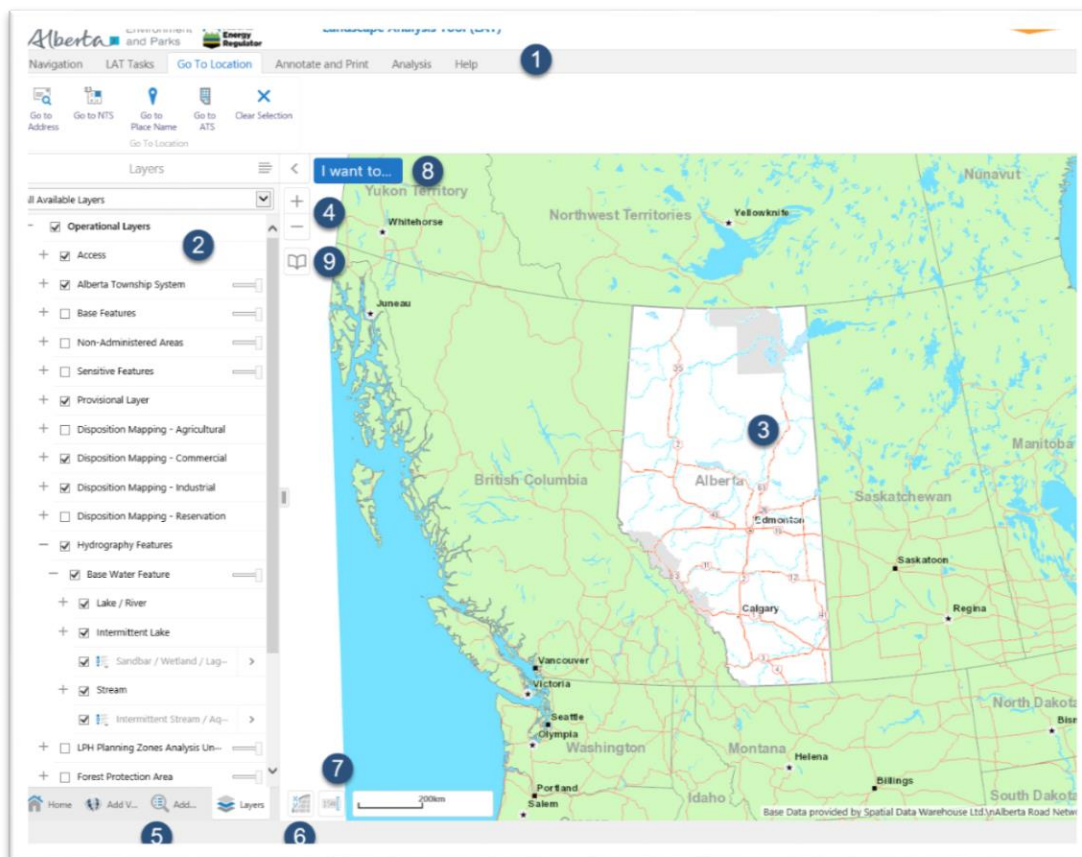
Alberta Environment and Parks | Alberta Energy Regulator | Landscape Analysis Tool (LAT)

Navigation | LAT Tasks | Go To Location | Annotate and Print | Analysis | Help

1

Go to Address | Go to NTS | Go to Place Name | Go to ATS | Clear Selection

Go To Location

Layers

All Available Layers

Operational Layers

2

Access
Alberta Township System
Base Features
Non-Administered Areas
Sensitive Features
Provisional Layer
Disposition Mapping - Agricultural
Disposition Mapping - Commercial
Disposition Mapping - Industrial
Disposition Mapping - Reservation
Hydrography Features
Base Water Feature
Lake / River
Intermittent Lake
Sandbar / Wetland / Lag...
Stream
Intermittent Stream / Aq...
LPH Planning Zones Analysis Un...
Forest Protection Area

Home | Add V... | Add... | Layers

5

6

7

I want to...

8

4

9

3

Yukon Territory
Whitehorse
Northwest Territories
Yellowknife
Nunavut
Juneau
British Columbia
Alberta
Edmonton
Saskatchewan
Manitoba
Saskatoon
Regina
Calgary
Vancouver
Victoria
Seattle
Olympia
Washington
Montana
Helena
Billings
North Dakota
Bism
Portland
Salem
Idaho
South Dakota

200km

Base Data provided by Spatial Data Warehouse Ltd.\nAlberta Road Netwo